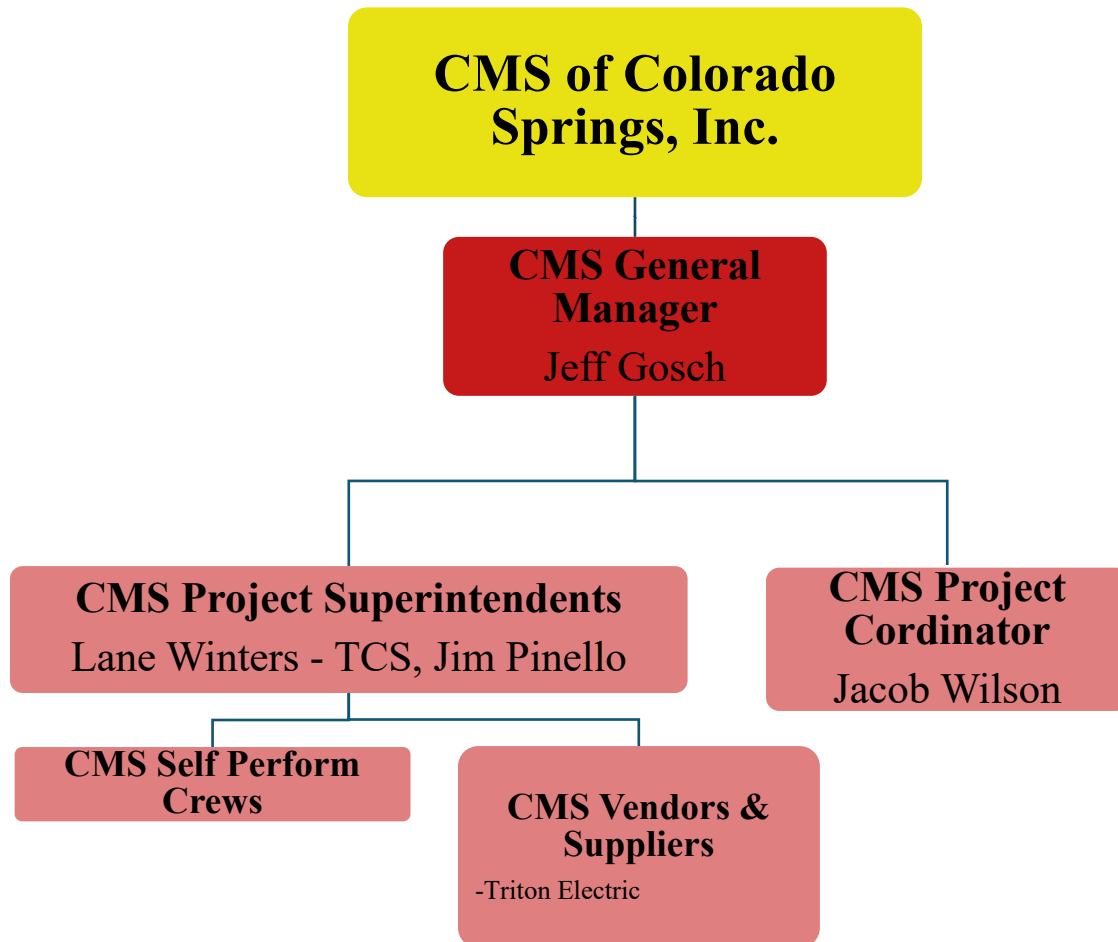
CMS of Colorado Springs, Inc.

CMS General Manager
Jeff Gosch

CMS Project Superintendents
Lane Winters - TCS, Jim Pinello

CMS Project Cordinator
Jacob Wilson

CMS Self Perform Crews

CMS Vendors & Suppliers
-Triton Electric